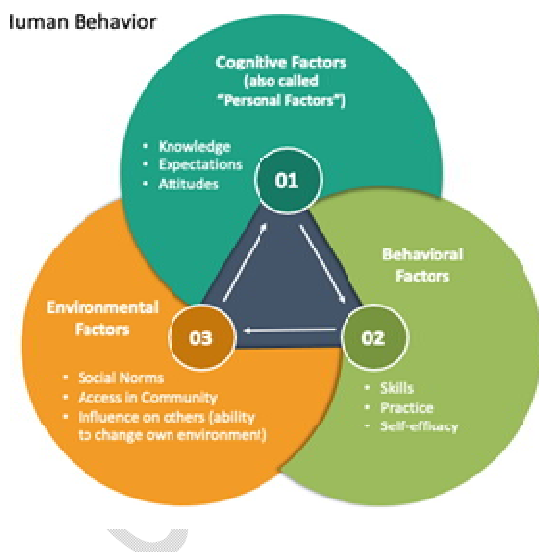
Iuman Behavior

Cognitive Factors (also called "Personal Factors")

• Knowledge
• Expectations
• Attitudes

01

Behavioral Factors

02

• Skills
• Practice
• Self-efficacy

Environmental Factors

03

• Social Norms
• Access in Community
• Influence on others (ability to change own environment)